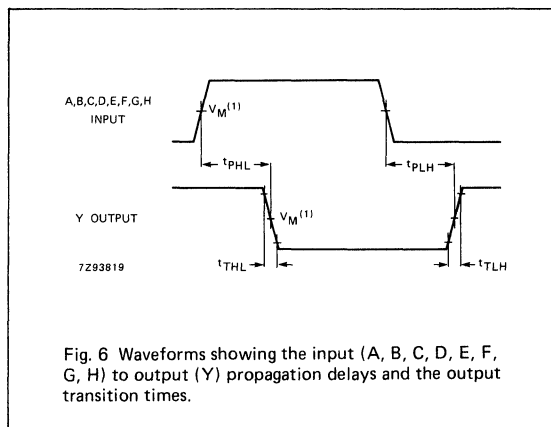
A,B,C,D,E,F,G,H INPUT

$V_M^{(1)}$

$t_{PHL}$

$t_{PLH}$

Y OUTPUT

$V_M^{(1)}$

7Z93819

$t_{THL}$

$t_{TLH}$

Fig. 6 Waveforms showing the input (A, B, C, D, E, F, G, H) to output (Y) propagation delays and the output transition times.